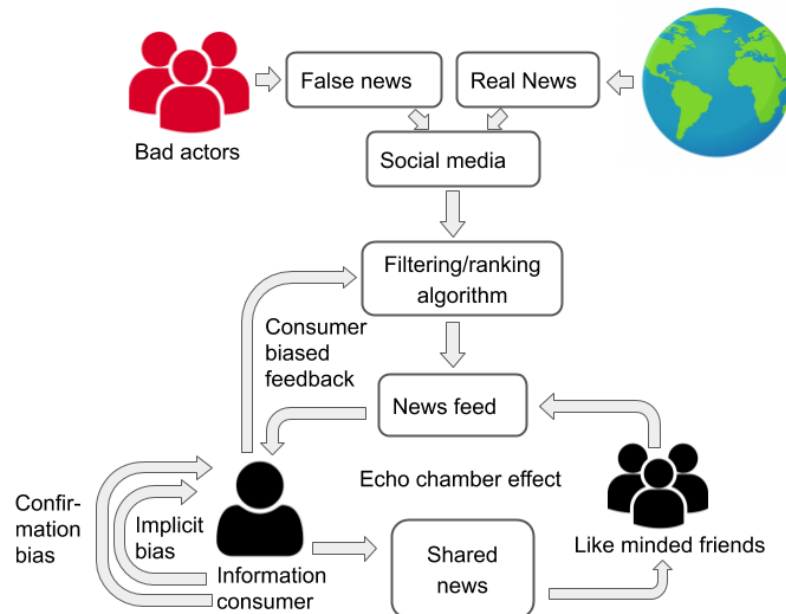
Bad actors

False news

Real News

Social media

Filtering/ranking algorithm

Consumer biased feedback

News feed

Echo chamber effect

Confirmation bias

Implicit bias

Information consumer

Shared news

Like minded friends